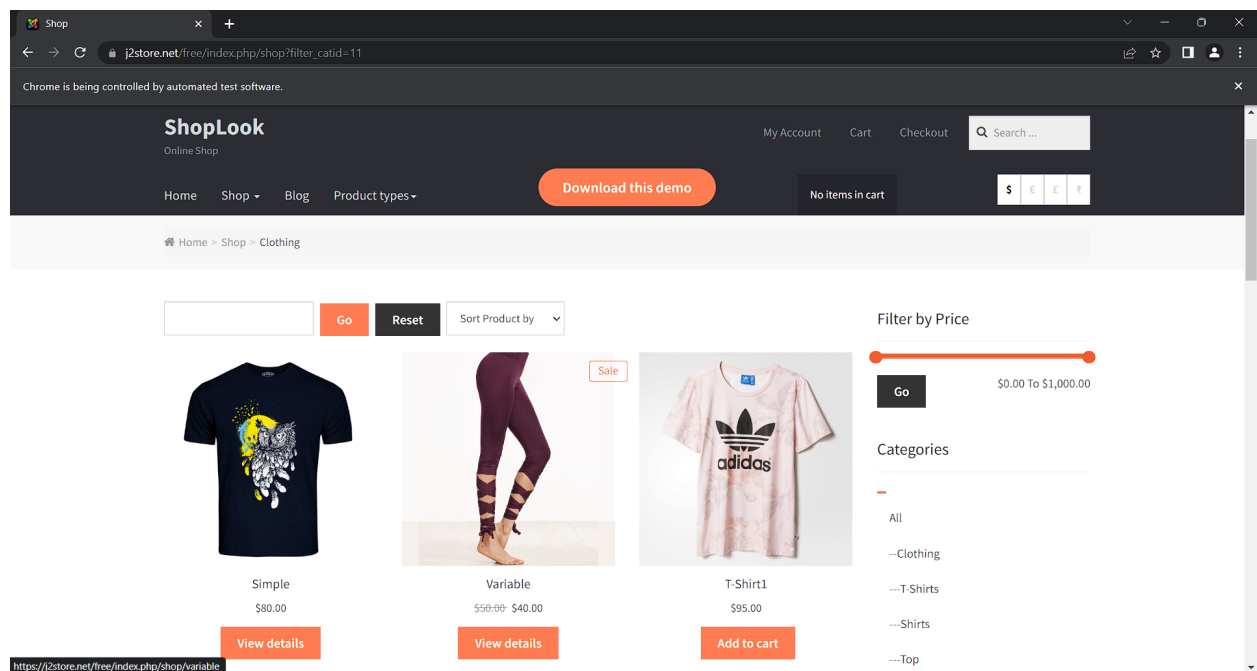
Shop

j2store.net/free/index.php/shop?filter_catid=11

Chrome is being controlled by automated test software.

ShopLook
Online Shop

My Account Cart Checkout Search ...

Home Shop Blog Product types

Download this demo

No items in cart

$ € £ ₹

Home > Shop > Clothing

Go Reset Sort Product by

Filter by Price

Go $0.00 To $1,000.00

Categories

All
--Clothing
---T-Shirts
---Shirts
---Top

Sale

Simple
$80.00
View details

Variable
~~$50.00~~ $40.00
View details

T-Shirt1
$95.00
Add to cart

https://j2store.net/free/index.php/shop/variable